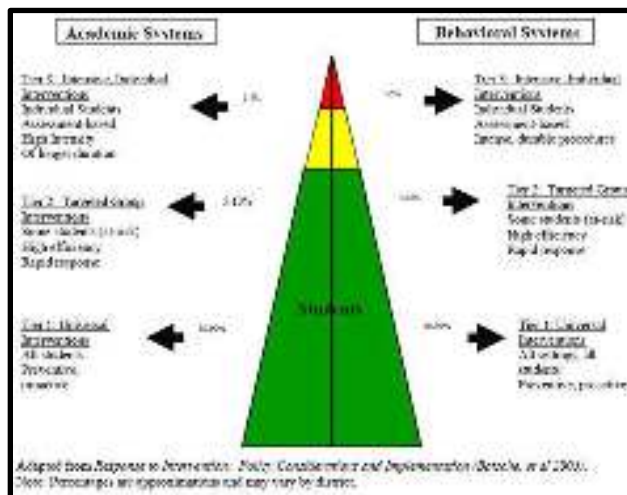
Academic Systems

Behavioral Systems

Tier 3: Intensive, Individual Interventions
Individual Students
Assessment-based
High Intensity
Of longer duration

1-5%

1-5%

Tier 3: Intensive, Individual Interventions
Individual Students
Assessment-based
Intense, durable procedures

Tier 2: Targeted Group Interventions
Some students (at-risk)
High efficiency
Rapid response

5-10%

5-10%

Tier 2: Targeted Group Interventions
Some students (at-risk)
High efficiency
Rapid response

Students

Tier 1: Universal Interventions
All students
Preventive, proactive

80-90%

80-90%

Tier 1: Universal Interventions
All settings, All students
Preventive, proactive

Adapted from Response to Intervention: Policy Considerations and Implementation (Batsche, et al 2005).
Note: Percentages are approximations and may vary by district.